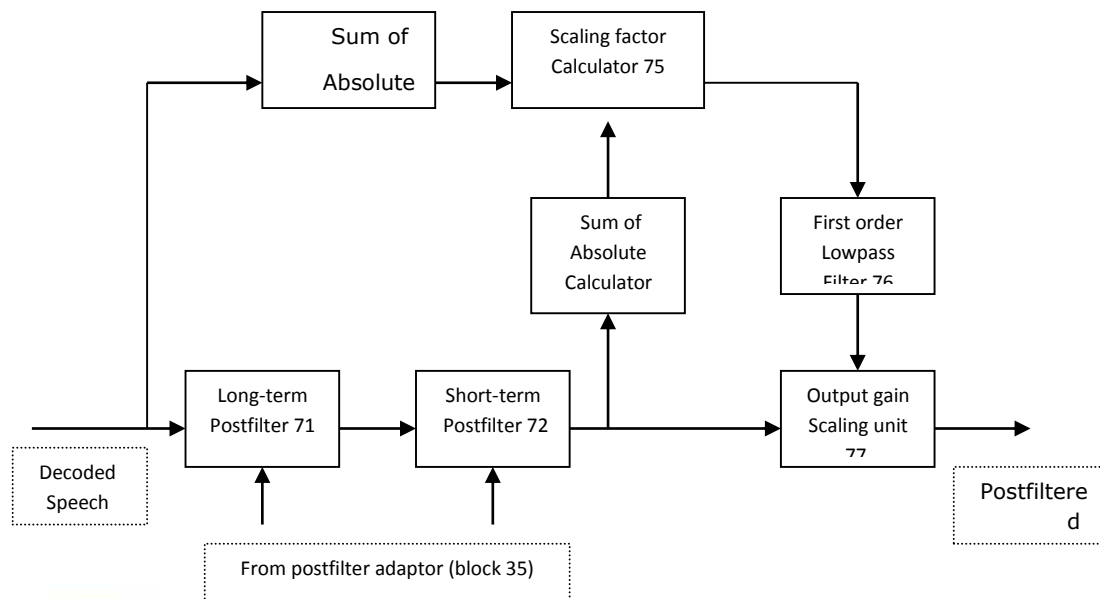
Sum of Absolute

Scaling factor Calculator 75

Sum of Absolute Calculator

First order Lowpass Filter 76

Long-term Postfilter 71

Short-term Postfilter 72

Output gain Scaling unit 77

Decoded Speech

Postfiltere d

From postfilter adaptor (block 35)